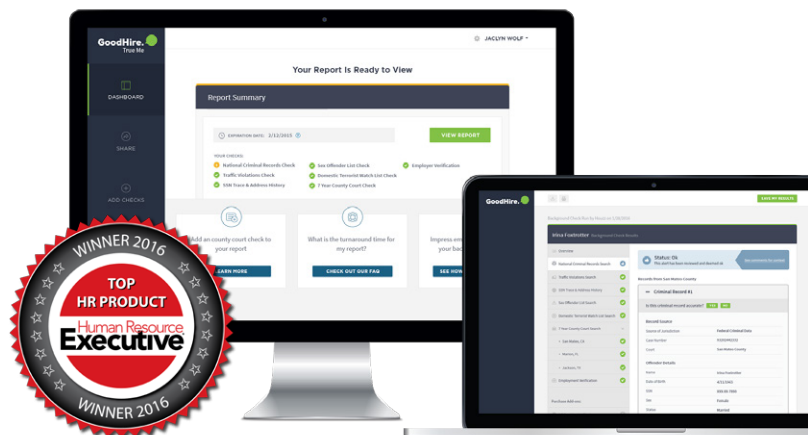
GoodHire. True Me

JACLYN WOLF

DASHBOARD

SHARE

ADD CHECKS

Your Report Is Ready to View

Report Summary

EXPIRATION DATE: 2/12/2015

VIEW REPORT

YOUR CHECKS:

National Criminal Records Check

Sex Offender List Check

Employer Verification

Traffic Violations Check

Domestic Terrorist Watch List Check

SSN Trace & Address History

7 Year County Court Check

Add an county court check to your report

LEARN MORE

What is the turnaround time for my report?

CHECK OUT OUR FAQ

Impress em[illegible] your bac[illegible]

SEE HOW

WINNER 2016

TOP HR PRODUCT

Human Resource Executive

WINNER 2016

GoodHire.

Status: Ok

Criminal Record #1

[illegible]